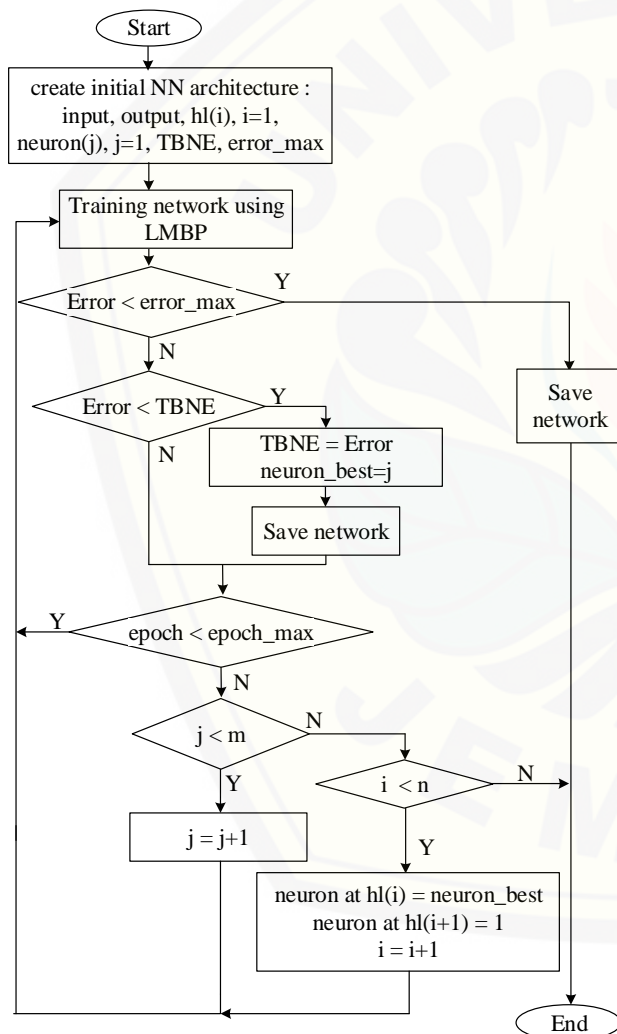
Start

create initial NN architecture : input, output, hl(i), i=1, neuron(j), j=1, TBNE, error_max

Training network using LMBP

Error < error_max

Y

N

Save network

Error < TBNE

Y

N

TBNE = Error
neuron_best=j

Save network

Y

epoch < epoch_max

N

j < m

N

Y

i < n

N

j = j+1

Y

neuron at hl(i) = neuron_best
neuron at hl(i+1) = 1
i = i+1

End